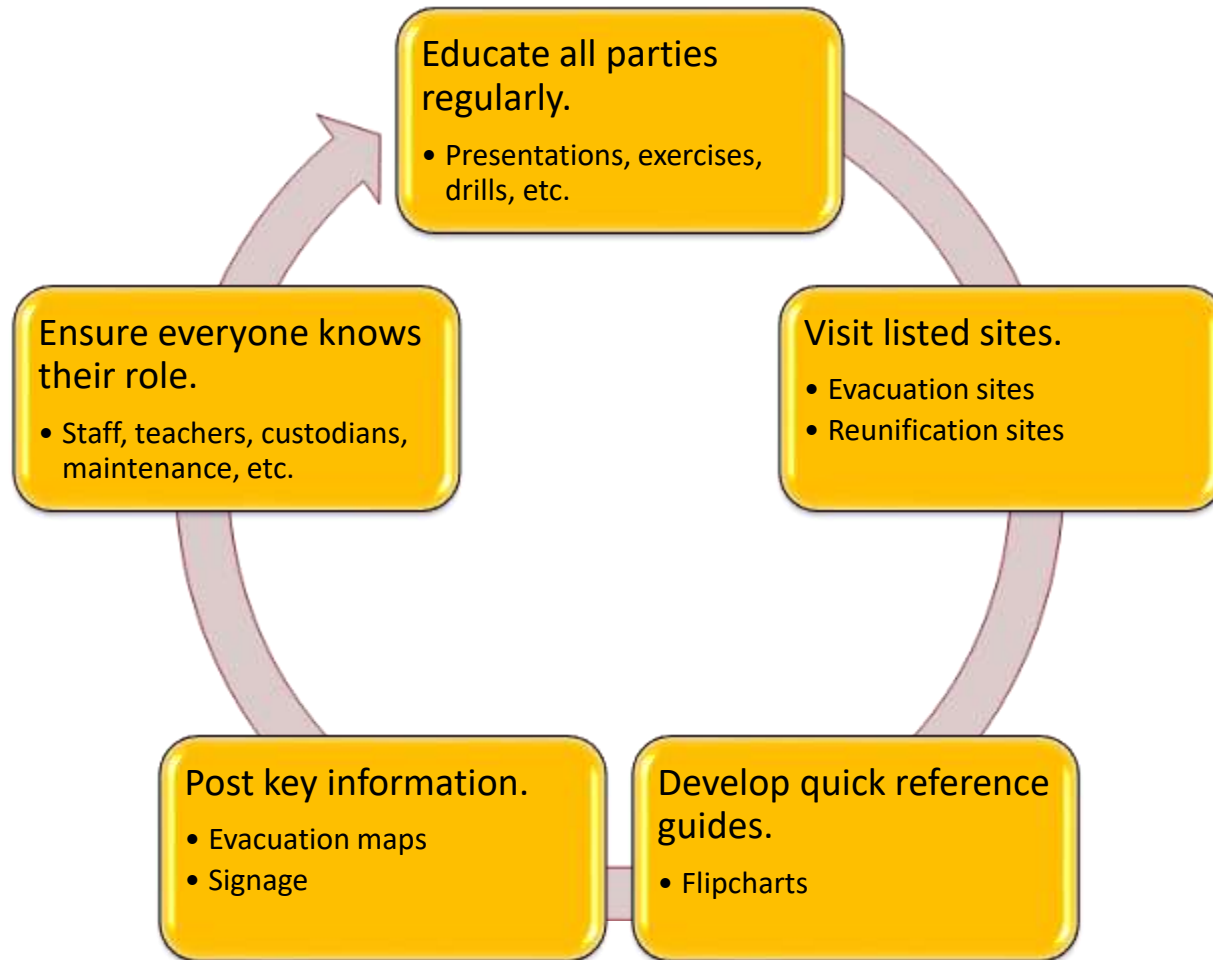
Educate all parties regularly.

• Presentations, exercises, drills, etc.

Visit listed sites.

• Evacuation sites
• Reunification sites

Develop quick reference guides.

• Flipcharts

Post key information.

• Evacuation maps
• Signage

Ensure everyone knows their role.

• Staff, teachers, custodians, maintenance, etc.